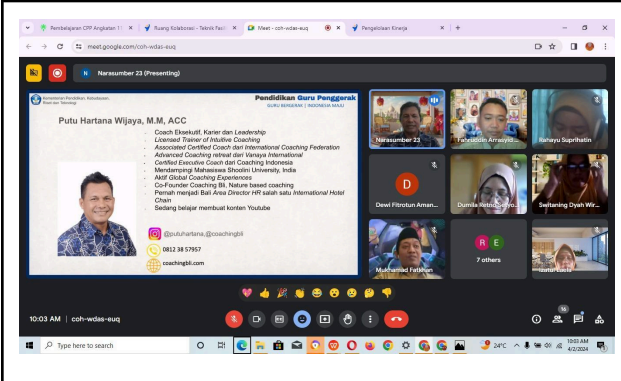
Pembelajaran CPP Angkatan 1
Ruang Kolaborasi - Teknik Fasi
Meet - coh-wdas-euq
Pengelolaan Kinerja

meet.google.com/coh-wdas-euq

N Narasumber 23 (Presenting)

Kementerian Pendidikan, Kebudayaan, Riset dan Teknologi

Pendidikan Guru Penggerak
GURU BERGERAK | INDONESIA MAJU

Putu Hartana Wijaya, M.M, ACC

- Coach Eksekutif, Karier dan Leadership
- Licensed Trainer of Intuitive Coaching
- Associated Certified Coach dari International Coaching Federation
- Advanced Coaching retreat dari Vanaya International
- Certified Executive Coach dari Coaching Indonesia
- Mendampingi Mahasiswa Shoolini University, India
- Aktif Global Coaching Experiences
- Co-Founder Coaching Bli, Nature based coaching
- Pernah menjadi Bali Area Director HR salah satu International Hotel Chain
- Sedang belajar membuat konten Youtube

@putuhartana_@coachingbli
0812 38 57957
coachingbli.com

Narasumber 23
Fahruddin Arrasyid
Rahayu Suprihatin
D
Dewi Fitrotun Aman...
Dumila Retno Setyo...
Switaning Dyah Wir...
Mukhamad Fatkhan
R E
7 others
Izatul Laela

10:03 AM | coh-wdas-euq

16

Type here to search
24°C
10:03 AM
4/2/2024